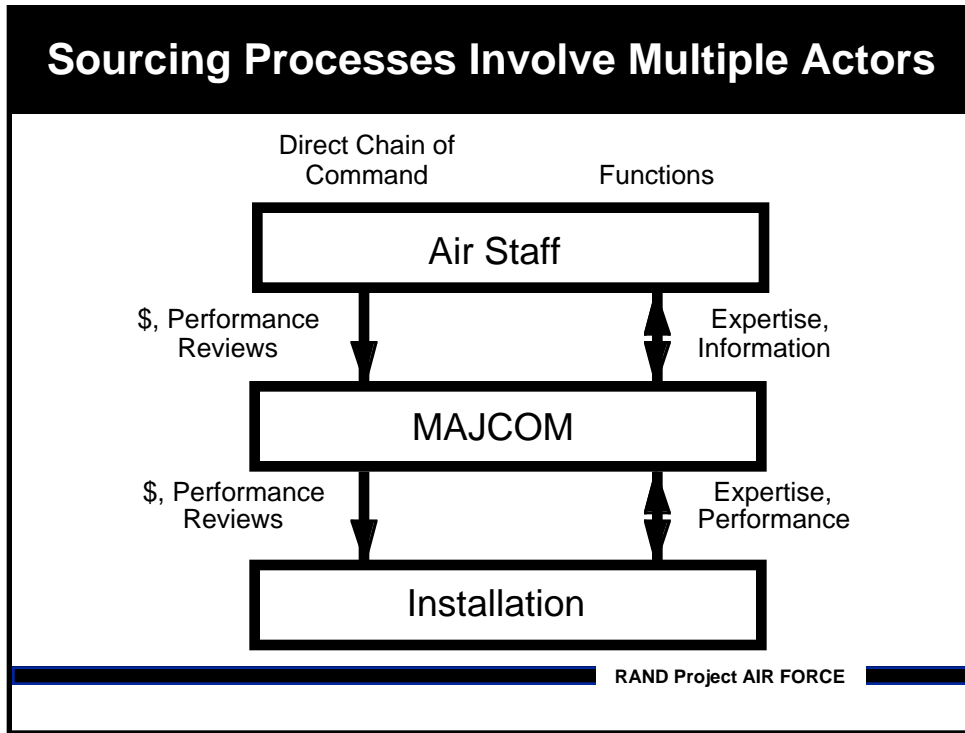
Sourcing Processes Involve Multiple Actors

Direct Chain of Command

Functions

Air Staff

\$, Performance Reviews

Expertise, Information

MAJCOM

\$, Performance Reviews

Expertise, Performance

Installation

RAND Project AIR FORCE